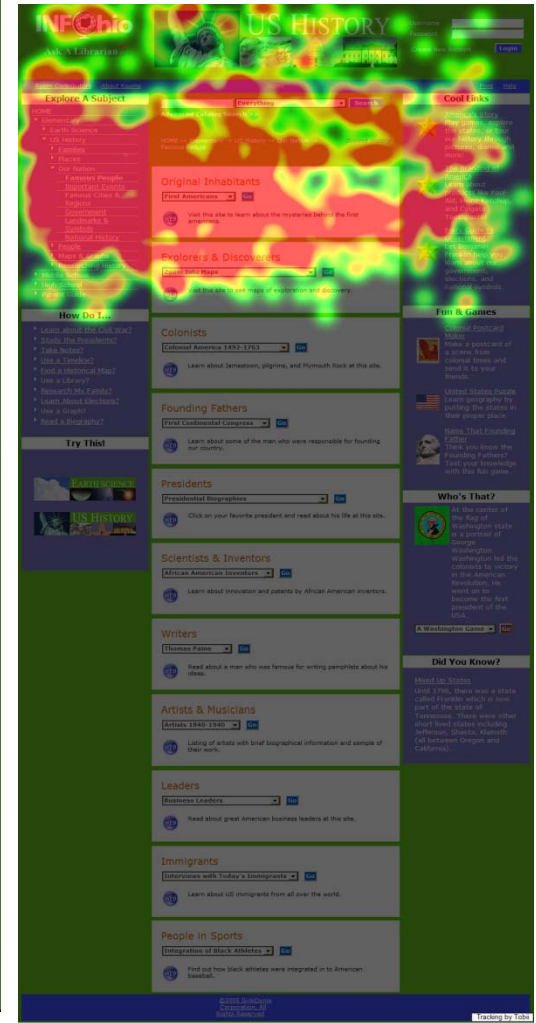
INFOhio
Ask A Librarian
US HISTORY
Username
Password
Login

Explore A Subject
HOME
Elementary
Earth Science
US History
Families
Places
Our Nation
Famous People
Important Events
Famous Cities & Regions
Government
Landmarks & Symbols
National History
People
Maps & Geography

How Do I...
Learn about the Civil War?
Study the Presidents?
Take Notes?
Use a Timeline?
Find a Historical Map?
Use a Library?
Research My Family?
Learn About Elections?
Use a Graph?
Read a Biography?

Try This!
EARTH SCIENCE
US HISTORY

Everything
Search

Original Inhabitants
First Americans
Visit this site to learn about the mysteries behind the first Americans.

Explorers & Discoverers
Visit this site to see maps of exploration and discovery.

Colonists
Colonial America 1492-1763
Learn about Jamestown, pilgrims, and Plymouth Rock at this site.

Founding Fathers
First Continental Congress
Learn about some of the men who were responsible for founding our country.

Presidents
Presidential Biographies
Click on your favorite president and read about his life at this site.

Scientists & Inventors
African American Inventors
Learn about innovation and patents by African American inventors.

Writers
Thomas Paine
Read about a man who was famous for writing pamphlets about his ideas.

Artists & Musicians
Artists 1840-1940
Listing of artists with brief biographical information and sample of their work.

Leaders
Business Leaders
Read about great American business leaders at this site.

Immigrants
Interviews with Today's Immigrants
Learn about US immigrants from all over the world.

People in Sports
Integration of Black Athletes
Find out how black athletes were integrated in to American baseball.

Cool Links

Fun & Games
Colonial Postcard Maker
Make a postcard of a scene from colonial times and send it to your friends.
United States Puzzle
Learn geography by putting the states in their proper place.
Name That Founding Father
Think you know the Founding Fathers? Test your knowledge with this fun game.

Who's That?
At the center of the flag of Washington state is a portrait of George Washington. Washington led the colonists to victory in the American Revolution. He went on to become the first president of the USA.
A Washington Game

Did You Know?
Mixed Up States
Until 1790, there was a state called Franklin which is now part of the state of Tennessee. There were other short lived states including Jefferson, Shasta, Klamath (all between Oregon and California).

©2005 SirsiDynix Corporation. All Rights Reserved
Tracking by Tobii